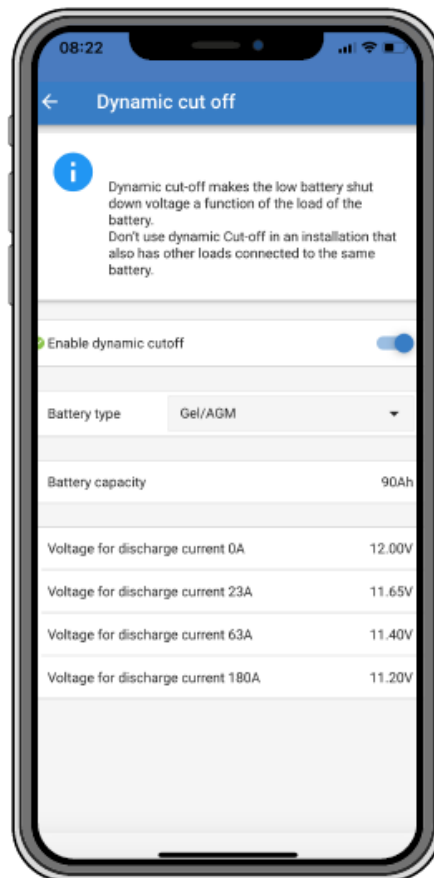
08:22

Dynamic cut off

Dynamic cut-off makes the low battery shut down voltage a function of the load of the battery.
Don't use dynamic Cut-off in an installation that also has other loads connected to the same battery.

Enable dynamic cutoff

Battery type Gel/AGM

Battery capacity 90Ah

Voltage for discharge current 0A 12.00V

Voltage for discharge current 23A 11.65V

Voltage for discharge current 63A 11.40V

Voltage for discharge current 180A 11.20V